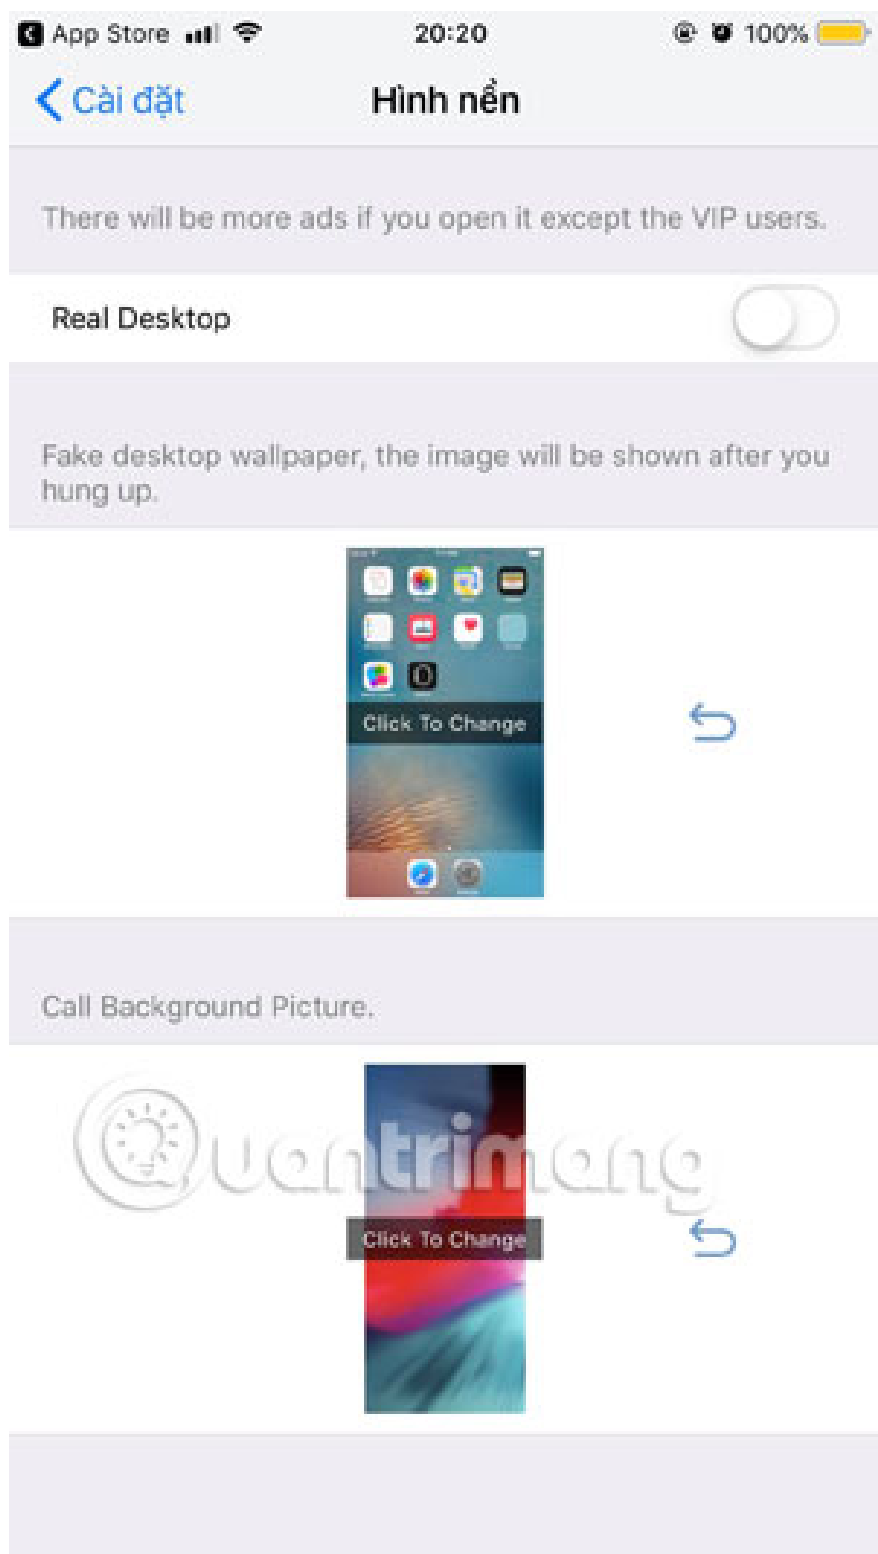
App Store 20:20 100%

Cài đặt

Hình nền

There will be more ads if you open it except the VIP users.

Real Desktop

Fake desktop wallpaper, the image will be shown after you hung up.

Click To Change

Call Background Picture.

Quantrimang

Click To Change